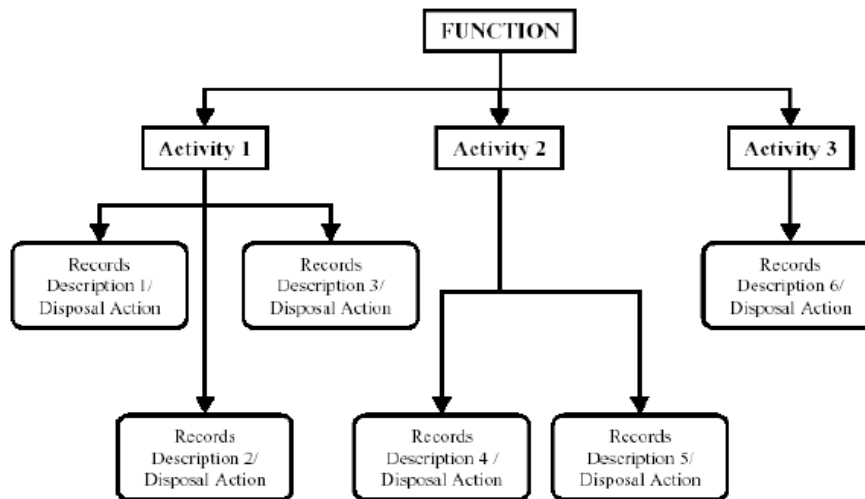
FUNCTION

Activity 1

Activity 2

Activity 3

Records Description 1/ Disposal Action

Records Description 3/ Disposal Action

Records Description 6/ Disposal Action

Records Description 2/ Disposal Action

Records Description 4 / Disposal Action

Records Description 5/ Disposal Action